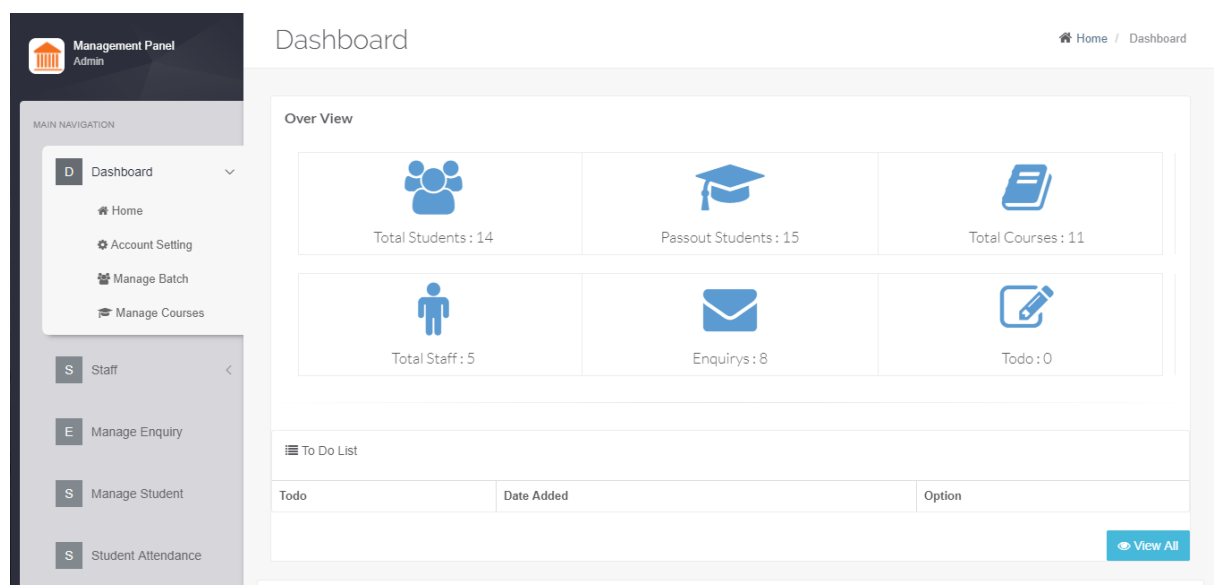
Management Panel
Admin

MAIN NAVIGATION

D Dashboard

Home

Account Setting

Manage Batch

Manage Courses

S Staff

E Manage Enquiry

S Manage Student

S Student Attendance

Dashboard

Home / Dashboard

Over View

Total Students : 14

Passout Students : 15

Total Courses : 11

Total Staff : 5

Enquirys : 8

Todo : 0

To Do List

| Todo | Date Added | Option |
|---|---|---|

View All